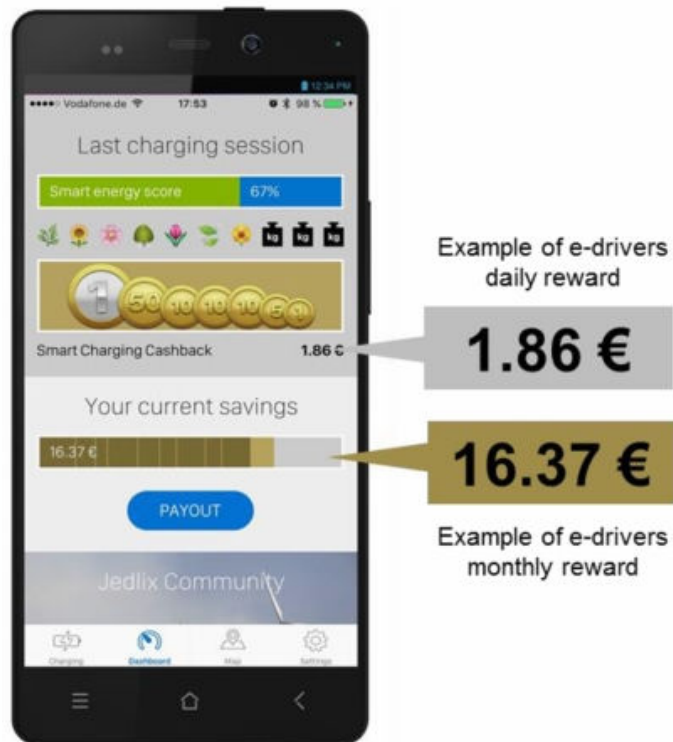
12:34 PM
Vodafone.de 17:53 98 %

Last charging session

Smart energy score 67%

kg kg kg

1 50 10 10 10 5 5

Smart Charging Cashback 1.86 €

Your current savings

16.37 €

PAYOUT

Jedlix Community

Charging Dashboard Map Settings

Example of e-drivers daily reward

1.86 €

16.37 €

Example of e-drivers monthly reward